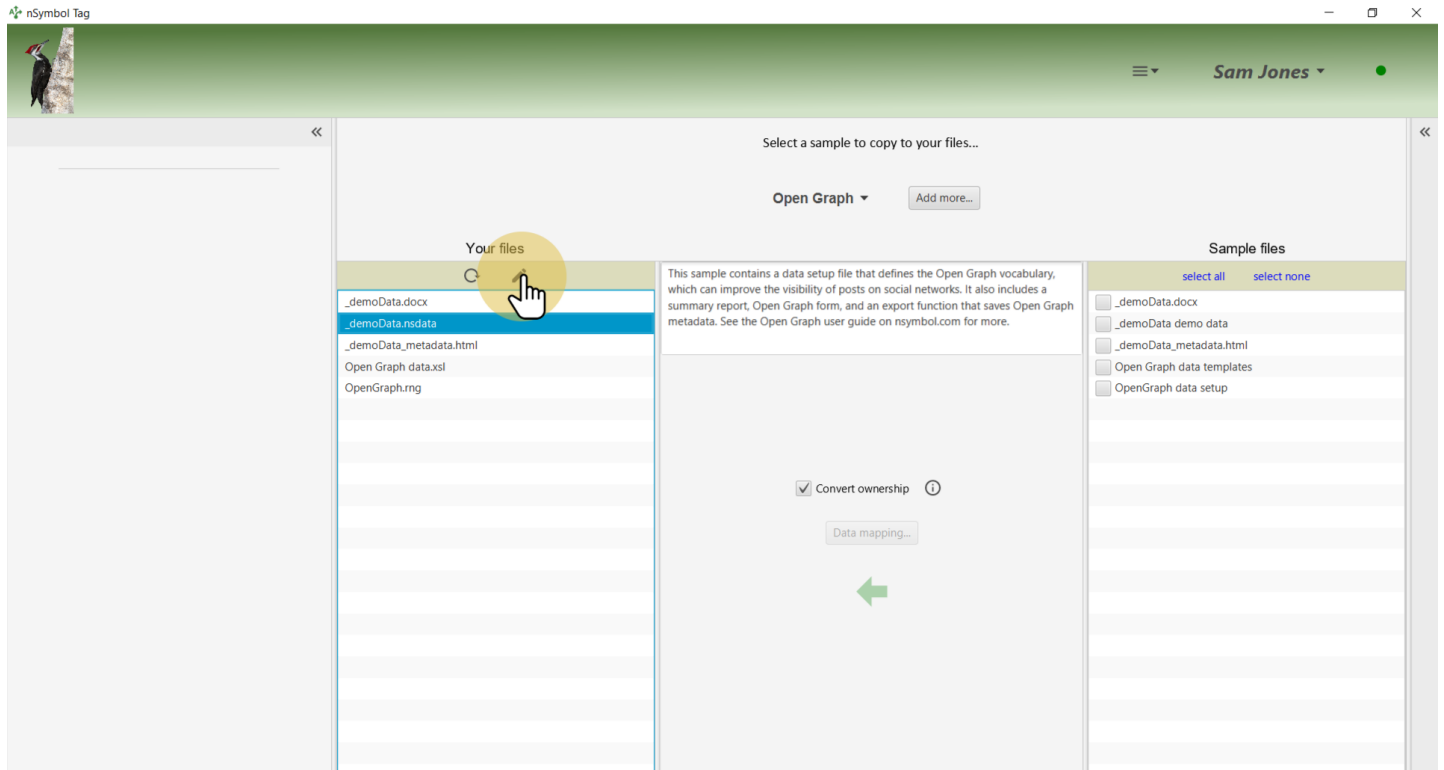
nSymbol Tag

Sam Jones

«

Select a sample to copy to your files...

Open Graph

Add more...

Your files

_demoData.docx
_demoData.nsdata
_demoData_metadata.html
Open Graph data.xsl
OpenGraph.rng

This sample contains a data setup file that defines the Open Graph vocabulary, which can improve the visibility of posts on social networks. It also includes a summary report, Open Graph form, and an export function that saves Open Graph metadata. See the Open Graph user guide on nsymbol.com for more.

Convert ownership

Data mapping...

Sample files

select all select none

_demoData.docx
_demoData demo data
_demoData_metadata.html
Open Graph data templates
OpenGraph data setup

«